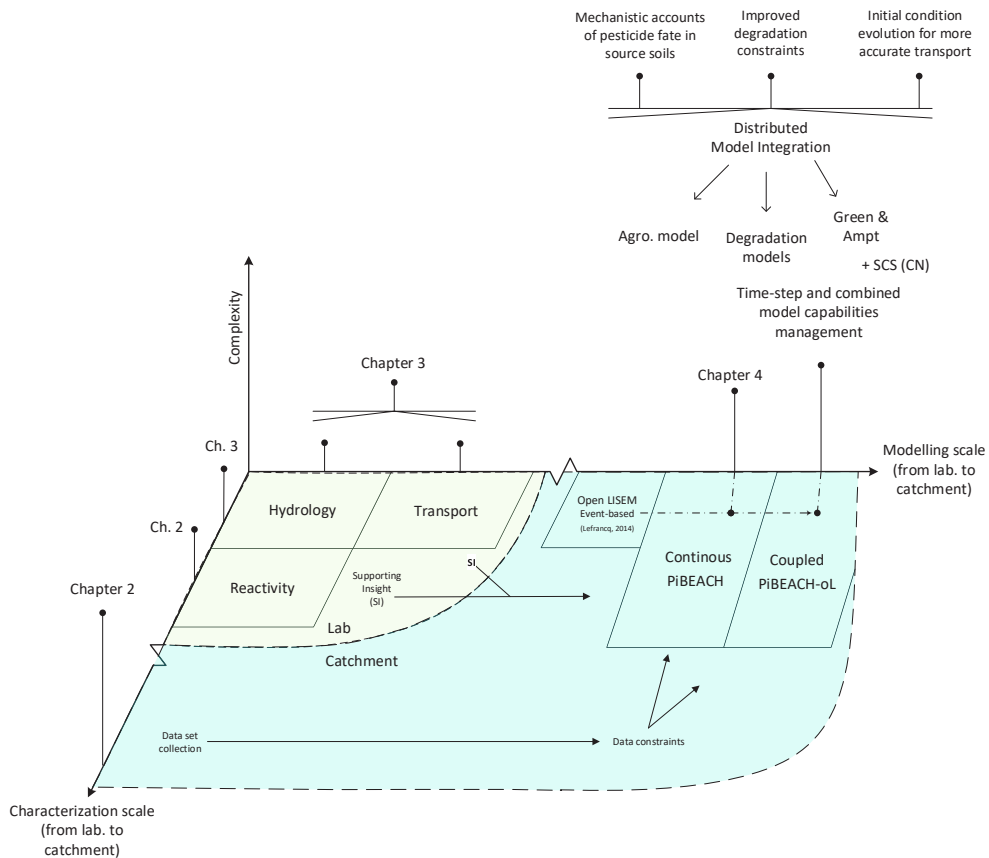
Mechanistic accounts of pesticide fate in source soils

Improved degradation constraints

Initial condition evolution for more accurate transport

Distributed Model Integration

Agro. model

Degradation models

Green & Ampt

+ SCS (CN)

Time-step and combined model capabilities management

Complexity

Chapter 3

Chapter 4

Ch. 3

Modelling scale (from lab. to catchment)

Ch. 2

Hydrology

Transport

Open LISEM Event-based (Lefrancq, 2014)

Chapter 2

Reactivity

Supporting Insight (SI)

SI

Continous PiBEACH

Coupled PiBEACH-oL

Lab

Catchment

Data set collection

Data constraints

Characterization scale (from lab. to catchment)